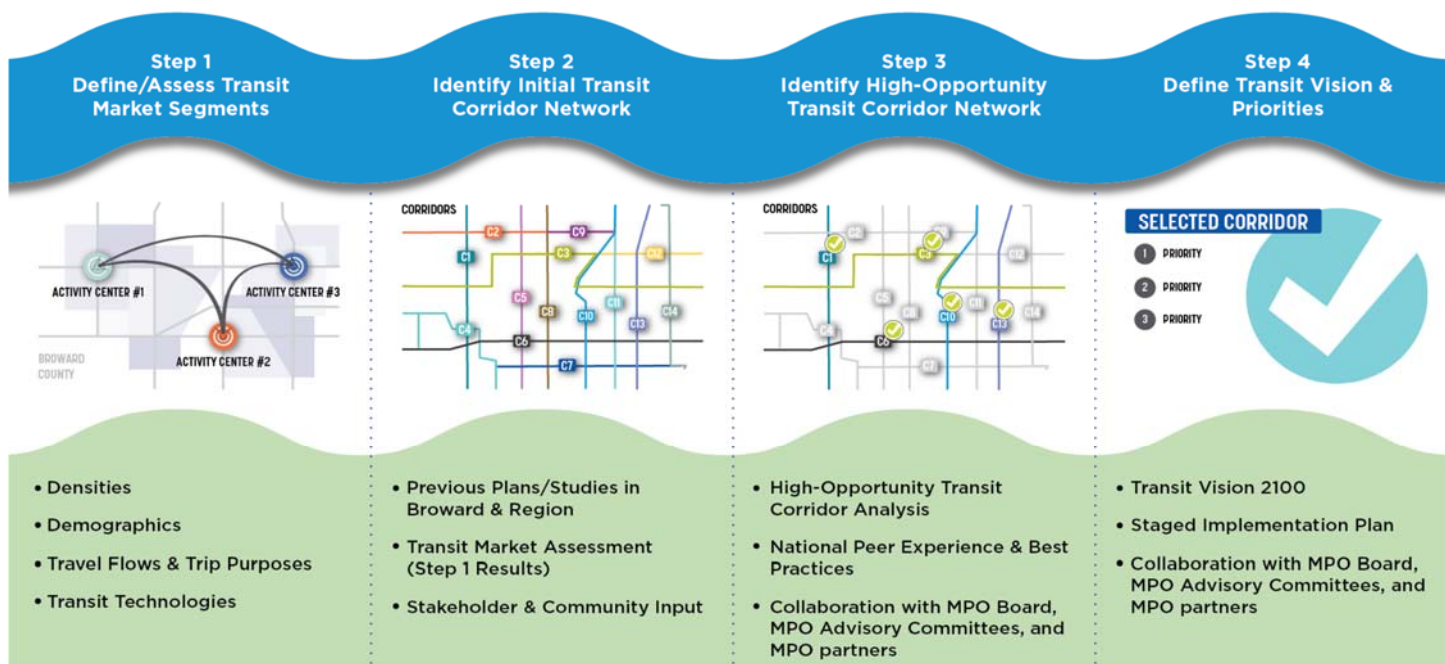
Step 1
Define/Assess Transit Market Segments

Step 2
Identify Initial Transit Corridor Network

Step 3
Identify High-Opportunity Transit Corridor Network

Step 4
Define Transit Vision & Priorities

ACTIVITY CENTER #1
ACTIVITY CENTER #3
ACTIVITY CENTER #2
BROWARD COUNTY

CORRIDORS
C1 C2 C3 C4 C5 C6 C7 C8 C9 C10 C11 C12 C13 C14

CORRIDORS
C1 C2 C3 C4 C5 C6 C7 C8 C9 C10 C11 C12 C13 C14

SELECTED CORRIDOR
1 PRIORITY
2 PRIORITY
3 PRIORITY

• Densities
• Demographics
• Travel Flows & Trip Purposes
• Transit Technologies

• Previous Plans/Studies in Broward & Region
• Transit Market Assessment (Step 1 Results)
• Stakeholder & Community Input

• High-Opportunity Transit Corridor Analysis
• National Peer Experience & Best Practices
• Collaboration with MPO Board, MPO Advisory Committees, and MPO partners

• Transit Vision 2100
• Staged Implementation Plan
• Collaboration with MPO Board, MPO Advisory Committees, and MPO partners